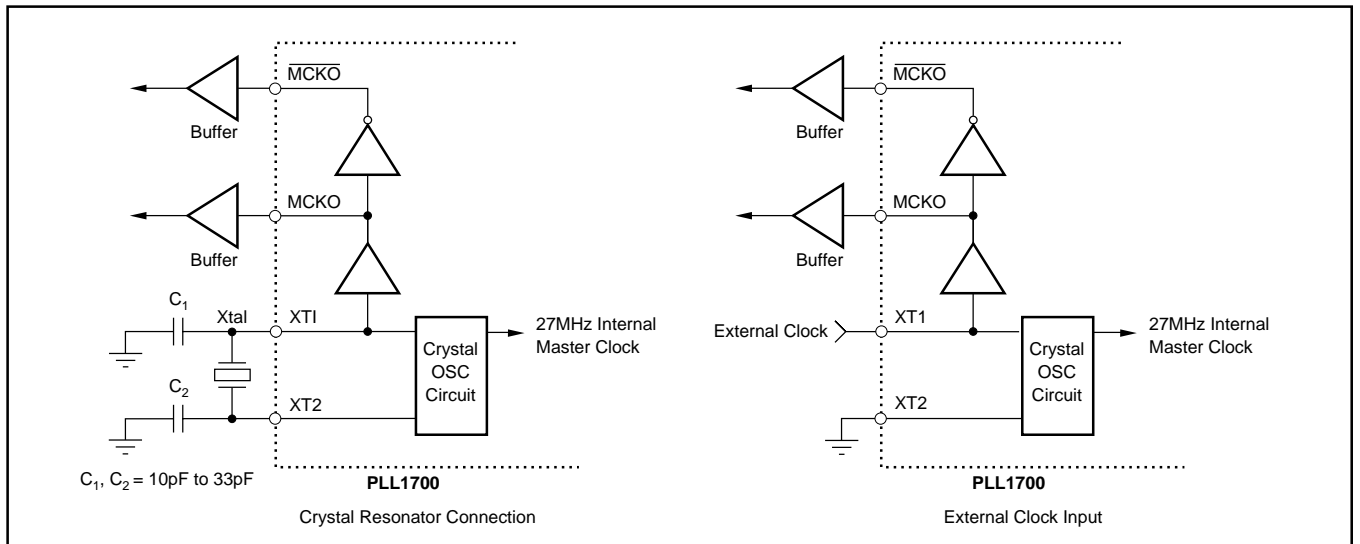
$\overline{\text{MCKO}}$

Buffer

MCKO

Buffer

$C_1$

Xtal

XTI

27MHz Internal Master Clock

Crystal OSC Circuit

$C_2$

XT2

$C_1$, $C_2$ = 10pF to 33pF

PLL1700

Crystal Resonator Connection

$\overline{\text{MCKO}}$

Buffer

MCKO

Buffer

External Clock

XT1

27MHz Internal Master Clock

Crystal OSC Circuit

XT2

PLL1700

External Clock Input